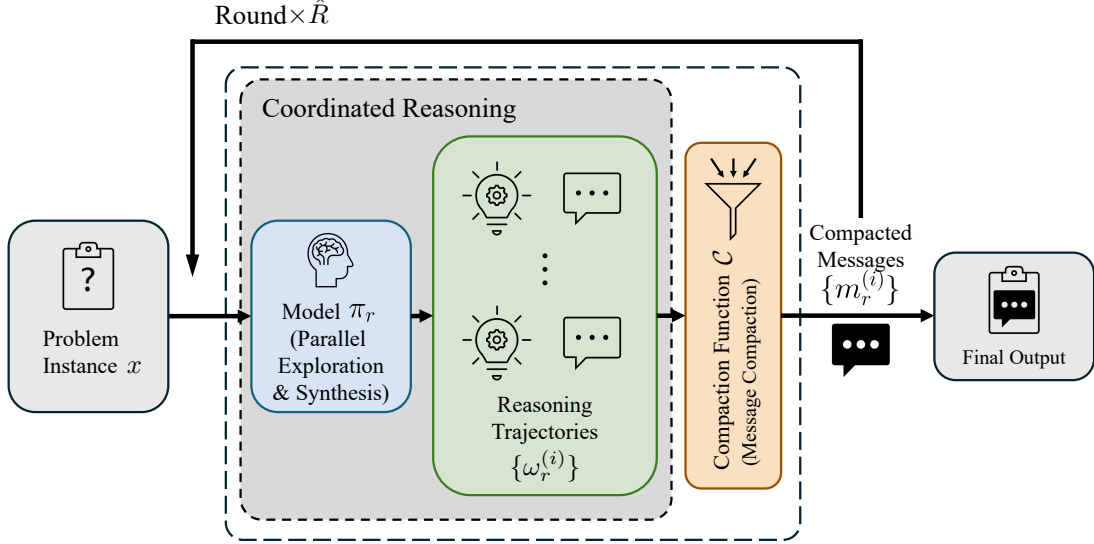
Round$\times \hat{R}$

Coordinated Reasoning

?

Problem Instance $x$

Model $\pi_r$ (Parallel Exploration & Synthesis)

Reasoning Trajectories $\{\omega_r^{(i)}\}$

Compaction Function $\mathcal{C}$ (Message Compaction)

Compacted Messages $\{m_r^{(i)}\}$

Final Output